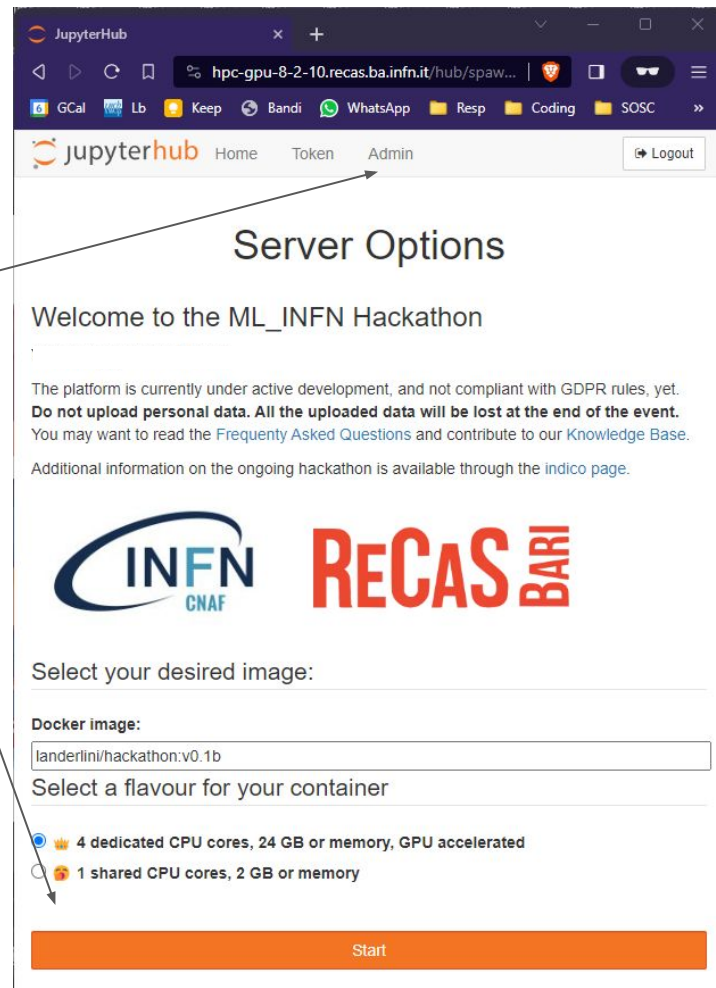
JupyterHub ×
+

hpc-gpu-8-2-10.recas.ba.infn.it/hub/spaw...

GCal Lb Keep Bandi WhatsApp Resp Coding SOSC »

jupyterhub Home Token Admin Logout

Server Options

Welcome to the ML_INFN Hackathon

The platform is currently under active development, and not compliant with GDPR rules, yet. **Do not upload personal data. All the uploaded data will be lost at the end of the event.** You may want to read the Frequenty Asked Questions and contribute to our Knowledge Base.

Additional information on the ongoing hackathon is available through the indico page.

INFN CNAF

ReCaS BARI

Select your desired image:

Docker image:

landerlini/hackathon:v0.1b

Select a flavour for your container

4 dedicated CPU cores, 24 GB or memory, GPU accelerated

1 shared CPU cores, 2 GB or memory

Start